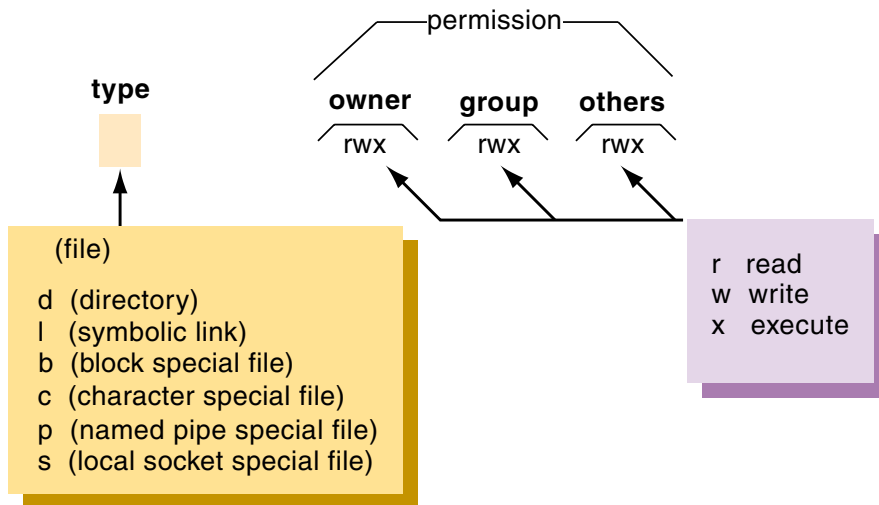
permission

type

owner group others

rwx rwx rwx

(file)

d (directory)
l (symbolic link)
b (block special file)
c (character special file)
p (named pipe special file)
s (local socket special file)

r read
w write
x execute